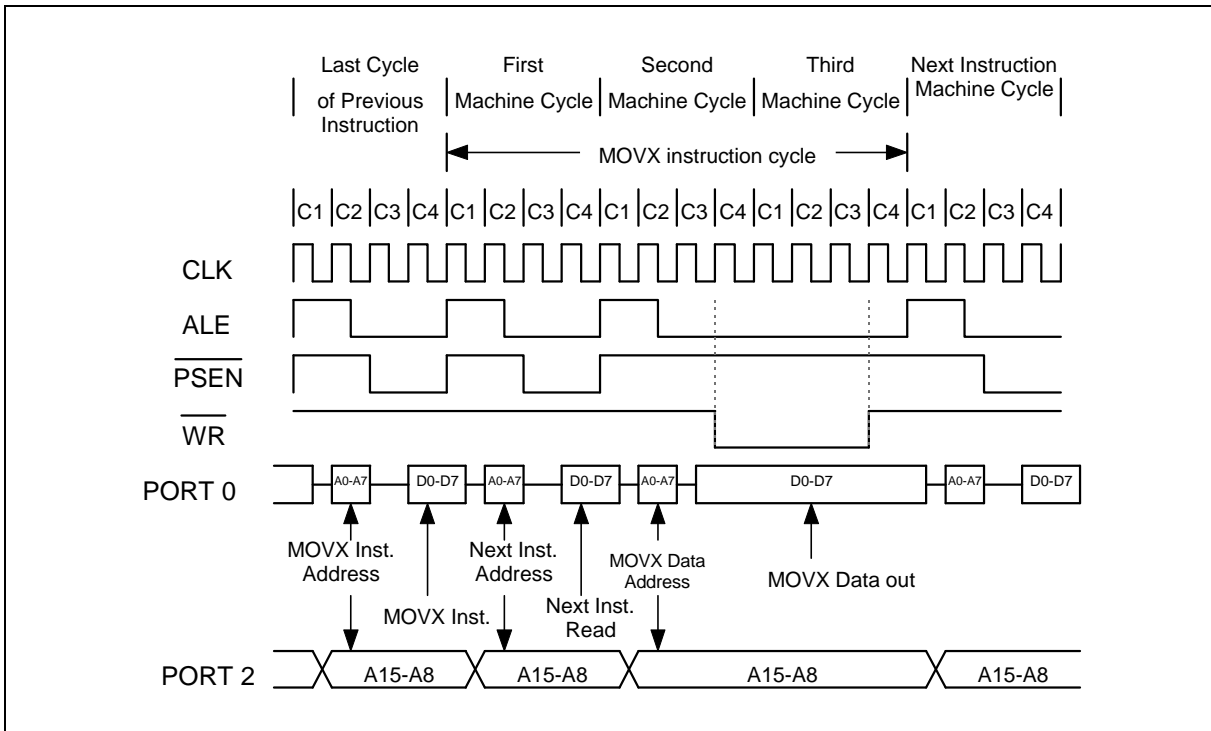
Last Cycle of Previous Instruction | First Machine Cycle | Second Machine Cycle | Third Machine Cycle | Next Instruction Machine Cycle

MOVX instruction cycle

C1 C2 C3 C4 C1 C2 C3 C4 C1 C2 C3 C4 C1 C2 C3 C4 C1 C2 C3 C4

CLK

ALE

$\overline{PSEN}$

$\overline{WR}$

PORT 0

A0-A7 D0-D7 A0-A7 D0-D7 A0-A7 D0-D7 A0-A7 D0-D7

MOVX Inst. Address

MOVX Inst.

Next Inst. Address

Next Inst. Read

MOVX Data Address

MOVX Data out

PORT 2

A15-A8 A15-A8 A15-A8 A15-A8